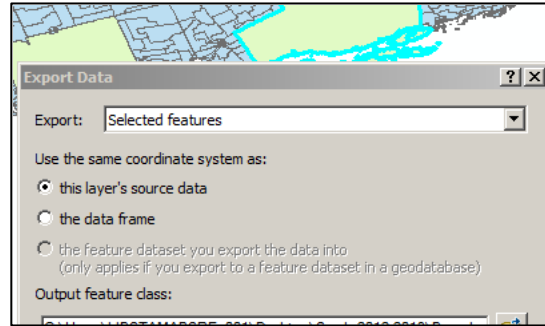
Export Data

?

X

Export: Selected features

Use the same coordinate system as:

this layer's source data

the data frame

the feature dataset you export the data into (only applies if you export to a feature dataset in a geodatabase)

Output feature class:

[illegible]